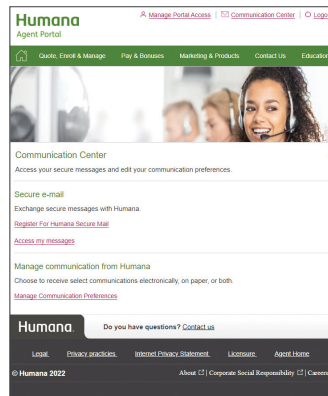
Humana
Agent Portal

Manage Portal Access | Communication Center | Logo

Quote, Enroll & Manage Pay & Bonuses Marketing & Products Contact Us Education

Communication Center

Access your secure messages and edit your communication preferences.

Secure e-mail

Exchange secure messages with Humana.

Register For Humana Secure Mail

Access my messages

Manage communication from Humana

Choose to receive select communications electronically, on paper, or both.

Manage Communication Preferences

Humana.

Do you have questions? Contact us

Legal Privacy practices Internet Privacy Statement Licensure Agent Home

© Humana 2022

About | Corporate Social Responsibility | Careers